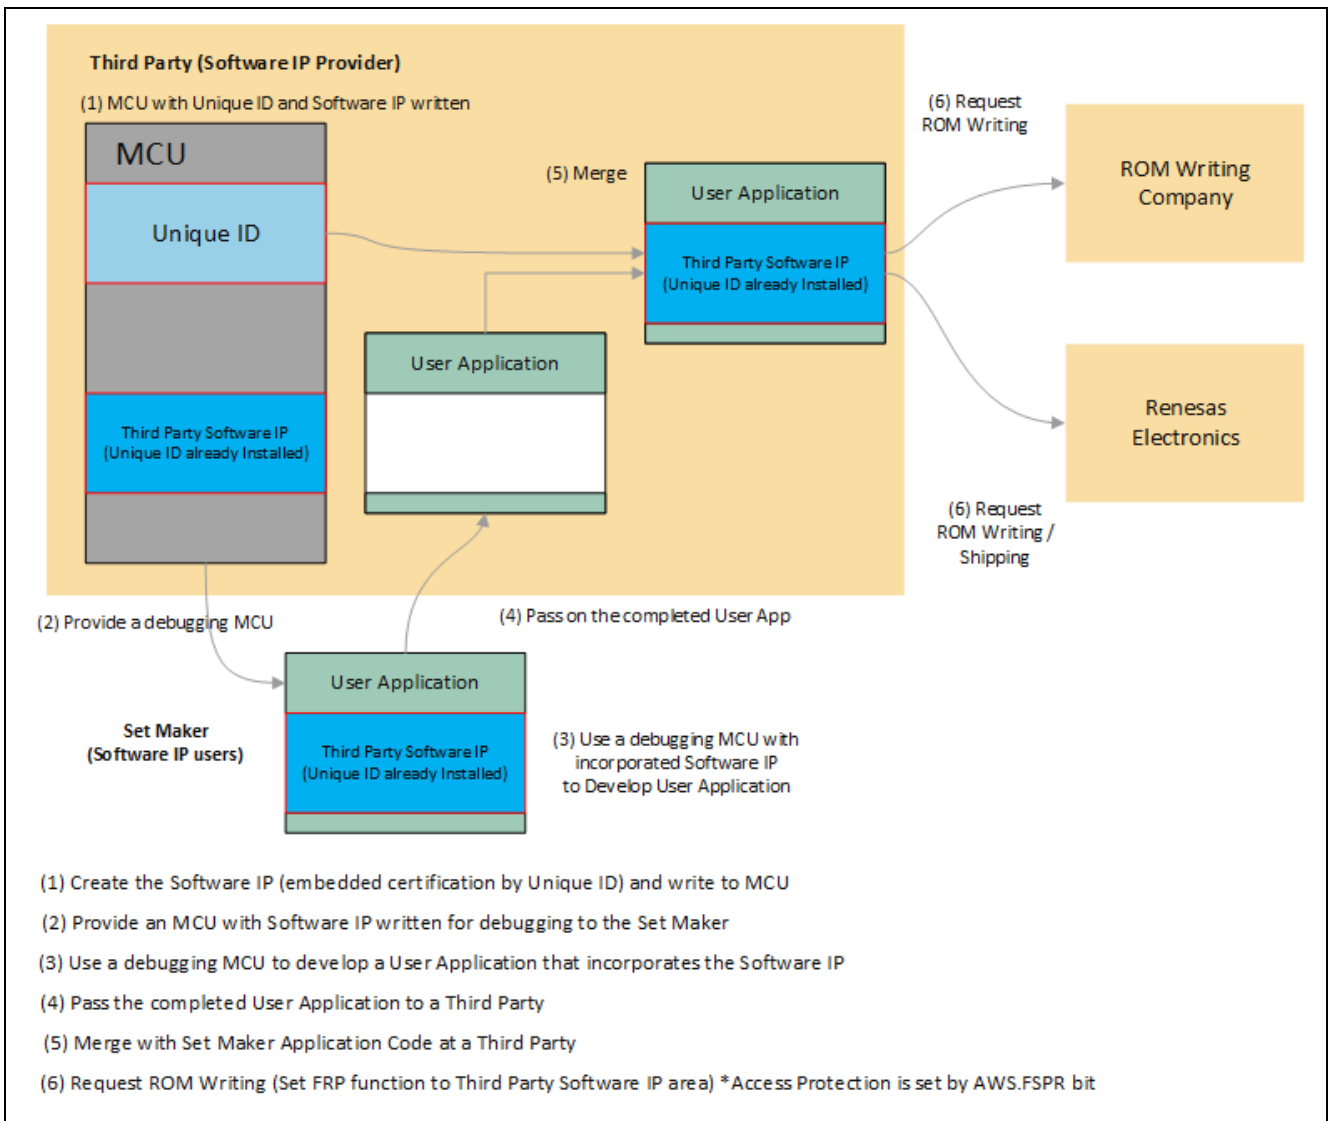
Third Party (Software IP Provider)

(1) MCU with Unique ID and Software IP written

MCU

Unique ID

Third Party Software IP
(Unique ID already Installed)

(5) Merge

User Application

Third Party Software IP
(Unique ID already Installed)

User Application

(6) Request
ROM Writing

ROM Writing
Company

Renesas
Electronics

(6) Request
ROM Writing /
Shipping

(2) Provide a debugging MCU

(4) Pass on the completed User App

User Application

Third Party Software IP
(Unique ID already Installed)

Set Maker
(Software IP users)

(3) Use a debugging MCU with incorporated Software IP to Develop User Application

(1) Create the Software IP (embedded certification by Unique ID) and write to MCU

(2) Provide an MCU with Software IP written for debugging to the Set Maker

(3) Use a debugging MCU to develop a User Application that incorporates the Software IP

(4) Pass the completed User Application to a Third Party

(5) Merge with Set Maker Application Code at a Third Party

(6) Request ROM Writing (Set FRP function to Third Party Software IP area) *Access Protection is set by AWS.FSPR bit